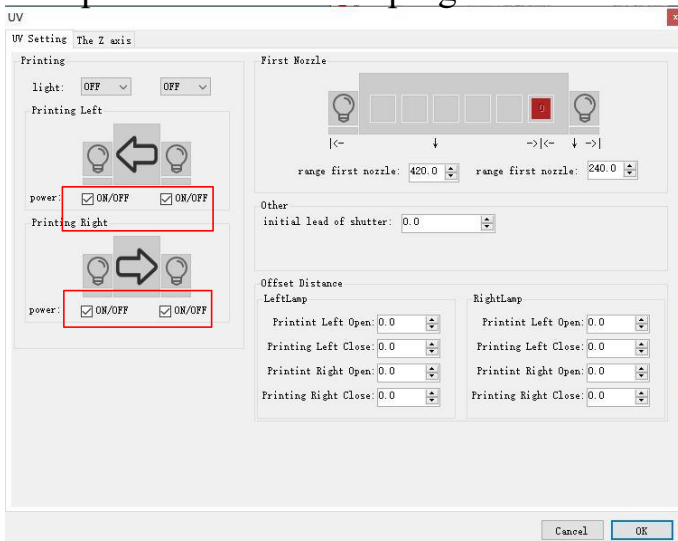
UV

UV Setting | The Z axis

Printing

light: OFF OFF

Printing Left

power: ☑ ON/OFF ☑ ON/OFF

Printing Right

power: ☑ ON/OFF ☑ ON/OFF

First Nozzle

|<- ↓ ->|<- ↓ ->|

range first nozzle: 420.0 range first nozzle: 240.0

Other

initial lead of shutter: 0.0

Offset Distance

LeftLamp

Printint Left Open: 0.0

Printing Left Close: 0.0

Printint Right Open: 0.0

Printing Right Close: 0.0

RightLamp

Printint Left Open: 0.0

Printing Left Close: 0.0

Printint Right Open: 0.0

Printing Right Close: 0.0

Cancel OK